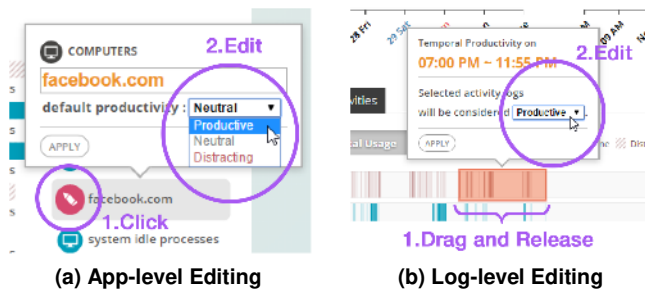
COMPUTERS

2.Edit

facebook.com

default productivity : Neutral

Productive

Neutral

Distracting

APPLY

facebook.com

1.Click

system idle processes

(a) App-level Editing

28 Fri

29 Sat

Temporal Productivity on

07:00 PM ~ 11:55 PM

2.Edit

Selected activity logs will be considered Productive

vities

APPLY

al Usage

1.Drag and Release

(b) Log-level Editing